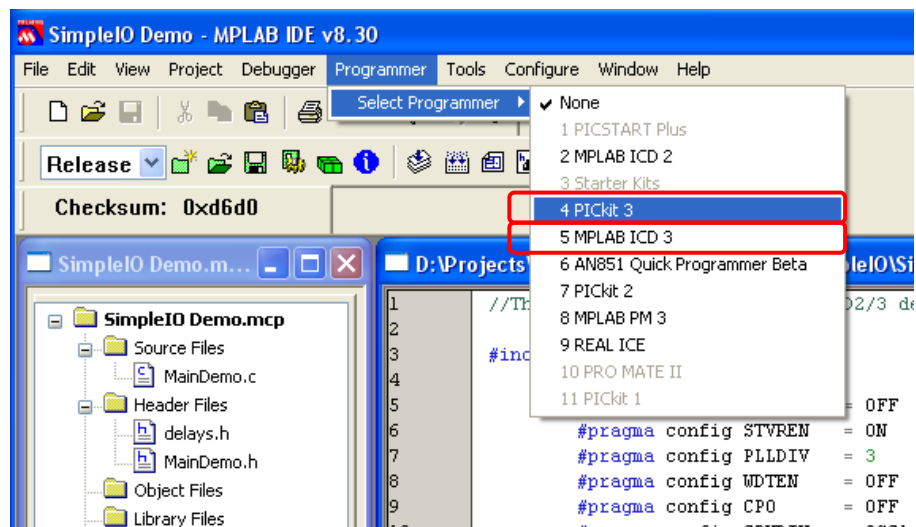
SimpleIO Demo - MPLAB IDE v8.30

File Edit View Project Debugger Programmer Tools Configure Window Help

Select Programmer

Release

Checksum: 0xd6d0

None
1 PICSTART Plus
2 MPLAB ICD 2
3 Starter Kits
4 PICkit 3
5 MPLAB ICD 3
6 AN851 Quick Programmer Beta
7 PICkit 2
8 MPLAB PM 3
9 REAL ICE
10 PRO MATE II
11 PICkit 1

SimpleIO Demo.m...

SimpleIO Demo.mcp
Source Files
MainDemo.c
Header Files
delays.h
MainDemo.h
Object Files
Library Files

D:\Projects\ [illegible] pleIO\Si

1 //Th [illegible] D2/3 de
2
3 #inc
4
5 = OFF
6 #pragma config STVREN = ON
7 #pragma config PLLDIV = 3
8 #pragma config WDTEN = OFF
9 #pragma config CP0 = OFF